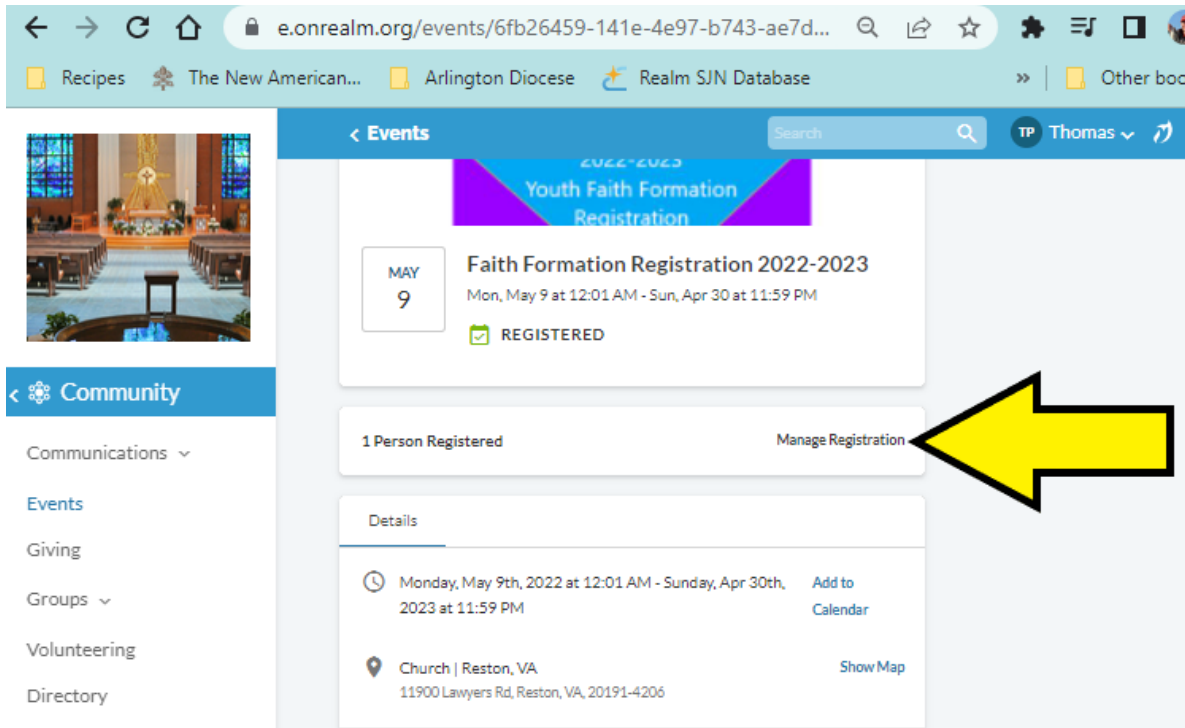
e.onrealm.org/events/6fb26459-141e-4e97-b743-ae7d...

Recipes The New American... Arlington Diocese Realm SJN Database » Other boo

‹ Events Search TP Thomas

2022-2023 Youth Faith Formation Registration

MAY 9

Faith Formation Registration 2022-2023

Mon, May 9 at 12:01 AM - Sun, Apr 30 at 11:59 PM

REGISTERED

‹ Community

Communications

Events

Giving

Groups

Volunteering

Directory

1 Person Registered

Manage Registration

Details

Monday, May 9th, 2022 at 12:01 AM - Sunday, Apr 30th, 2023 at 11:59 PM

Add to Calendar

Church | Reston, VA

11900 Lawyers Rd, Reston, VA, 20191-4206

Show Map